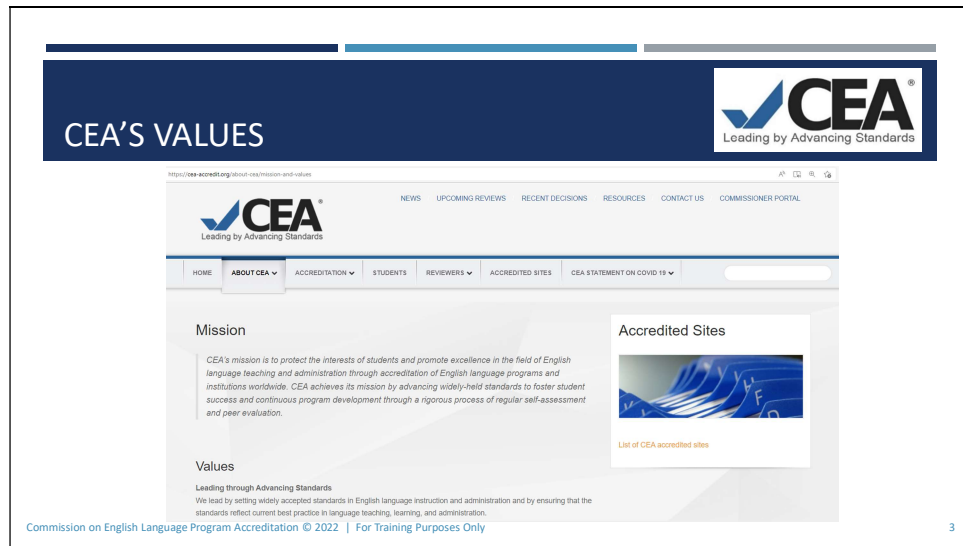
CEA'S VALUES

CEA®
Leading by Advancing Standards

https://cea-accredit.org/about-cea/mission-and-values

CEA®
Leading by Advancing Standards

NEWS UPCOMING REVIEWS RECENT DECISIONS RESOURCES CONTACT US COMMISSIONER PORTAL

HOME ABOUT CEA ACCREDITATION STUDENTS REVIEWERS ACCREDITED SITES CEA STATEMENT ON COVID 19

Mission

CEA's mission is to protect the interests of students and promote excellence in the field of English language teaching and administration through accreditation of English language programs and institutions worldwide. CEA achieves its mission by advancing widely-held standards to foster student success and continuous program development through a rigorous process of regular self-assessment and peer evaluation.

Accredited Sites

List of CEA accredited sites

Values

Leading through Advancing Standards
We lead by setting widely accepted standards in English language instruction and administration and by ensuring that the standards reflect current best practice in language teaching, learning, and administration.

Commission on English Language Program Accreditation © 2022 | For Training Purposes Only

3